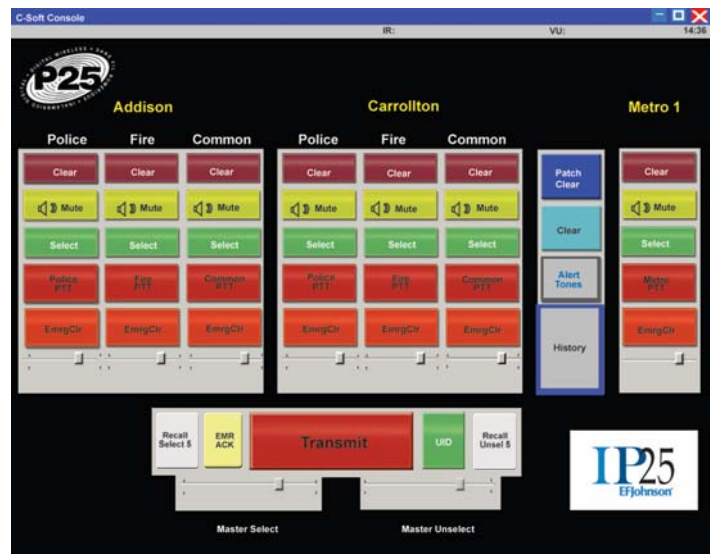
C-Soft Console

IR:

VU:

14:36

P25

Addison

Carrollton

Metro 1

Police

Fire

Common

Police

Fire

Common

Clear

Clear

Clear

Clear

Clear

Clear

Patch Clear

Clear

Mute

Mute

Mute

Mute

Mute

Mute

Mute

Select

Select

Select

Select

Select

Select

Clear

Select

Police PTT

Fire PTT

Common PTT

Police PTT

Fire PTT

Common PTT

Alert Tones

Metro PTT

EmrgClr

EmrgClr

EmrgClr

EmrgClr

EmrgClr

EmrgClr

History

EmrgClr

Recall Select 5

EMR ACK

Transmit

UID

Recall Unsel 5

IP25

EFJohnson

Master Select

Master Unselect